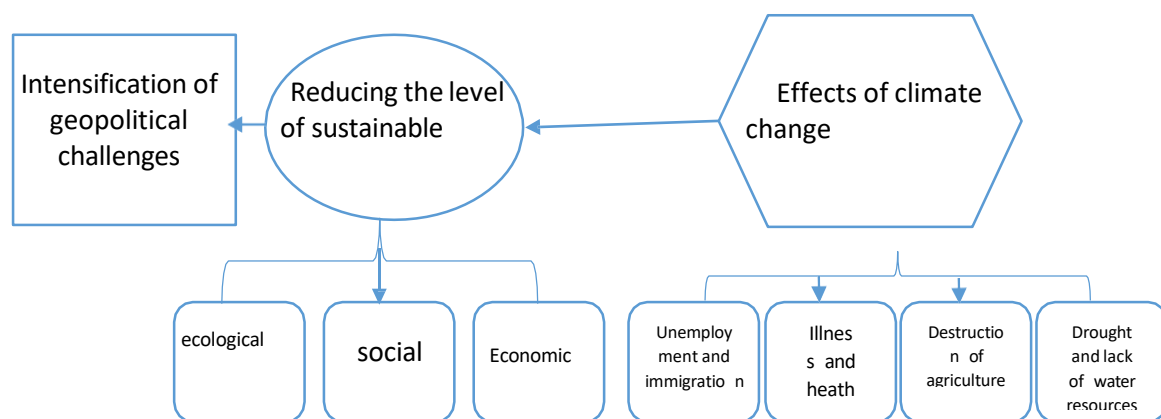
Intensification of geopolitical challenges

Reducing the level of sustainable

Effects of climate change

ecological

social

Economic

Unemployment and immigratio n

Illnes s and heath

Destructio n of agriculture

Drought and lack of water resources